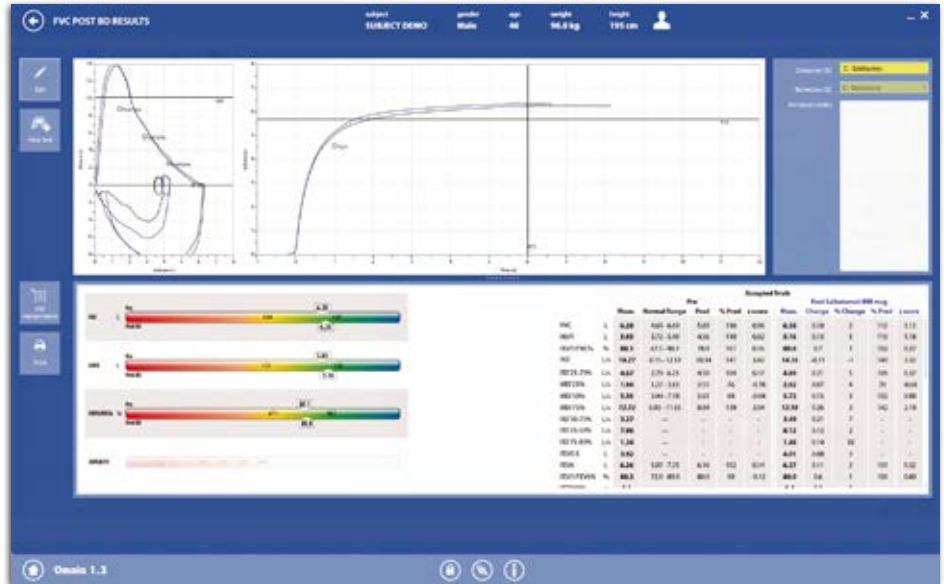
FVC POST BD RESULTS

subject SUBJECT DEMO
gender Male
age 44
weight 96.0 kg
height 195 cm

Edit

New Test

Print

FVC
FEV1
FEV1/FVC%

Accepted Trials

| | | Meas. | Normal Range | Post | % Pred | z score | Meas. | Change | % Change | % Pred | z score |
|---|---|---|---|---|---|---|---|---|---|---|---|
| FVC | L | 6.20 | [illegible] | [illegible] | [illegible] | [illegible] | 6.38 | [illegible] | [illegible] | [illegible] | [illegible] |
| FEV1 | L | 5.00 | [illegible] | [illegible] | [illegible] | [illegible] | 5.16 | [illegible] | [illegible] | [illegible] | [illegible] |
| FEV1/FVC% | % | 80.1 | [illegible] | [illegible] | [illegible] | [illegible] | 80.8 | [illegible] | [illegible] | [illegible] | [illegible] |
| PEF | L/s | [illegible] | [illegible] | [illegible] | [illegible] | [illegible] | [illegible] | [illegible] | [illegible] | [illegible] | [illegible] |

Omnia 1.3